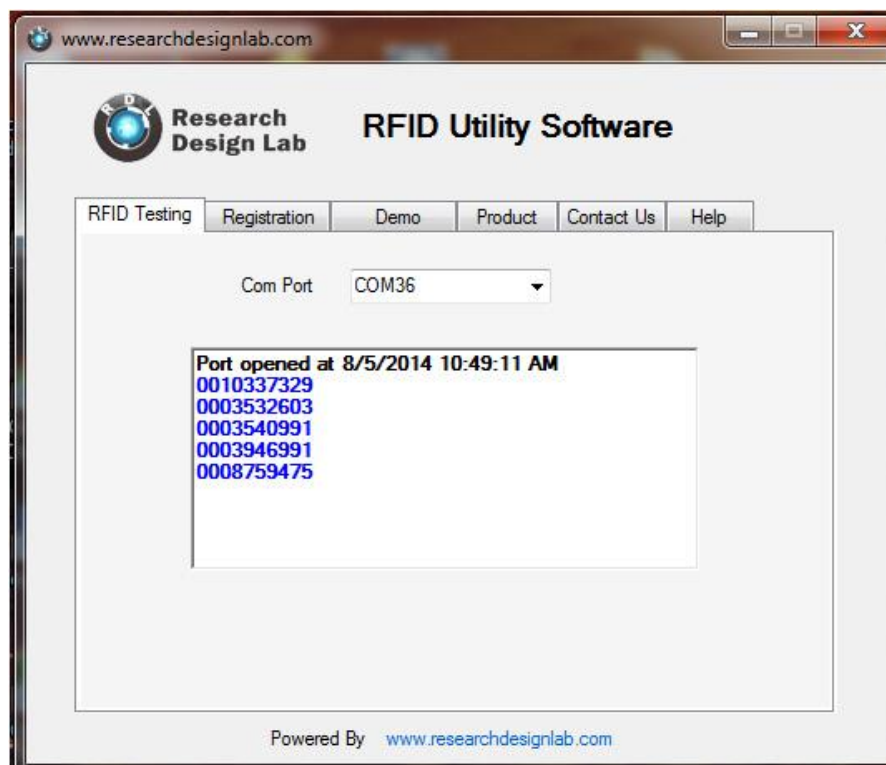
www.researchdesignlab.com

RDL Research Design Lab

RFID Utility Software

RFID Testing | Registration | Demo | Product | Contact Us | Help

Com Port COM36

Port opened at 8/5/2014 10:49:11 AM
0010337329
0003532603
0003540991
0003946991
0008759475

Powered By www.researchdesignlab.com